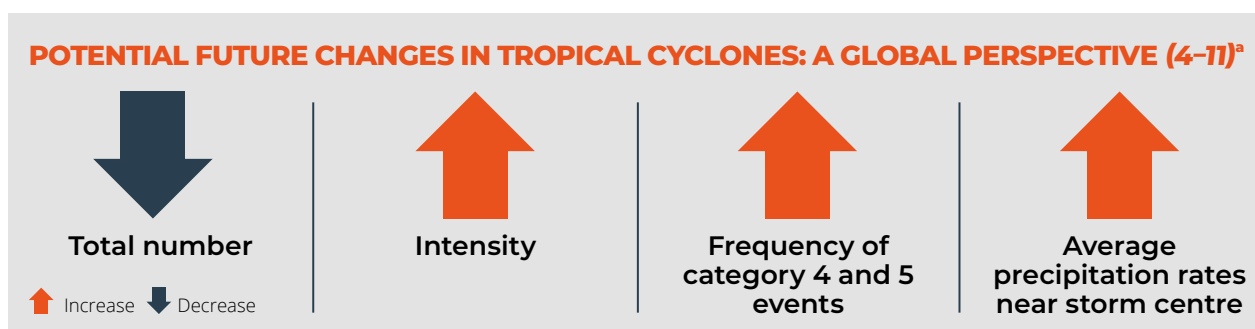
POTENTIAL FUTURE CHANGES IN TROPICAL CYCLONES: A GLOBAL PERSPECTIVE *(4–11)*$^{a}$

Total number

Intensity

Frequency of category 4 and 5 events

Average precipitation rates near storm centre

Increase Decrease